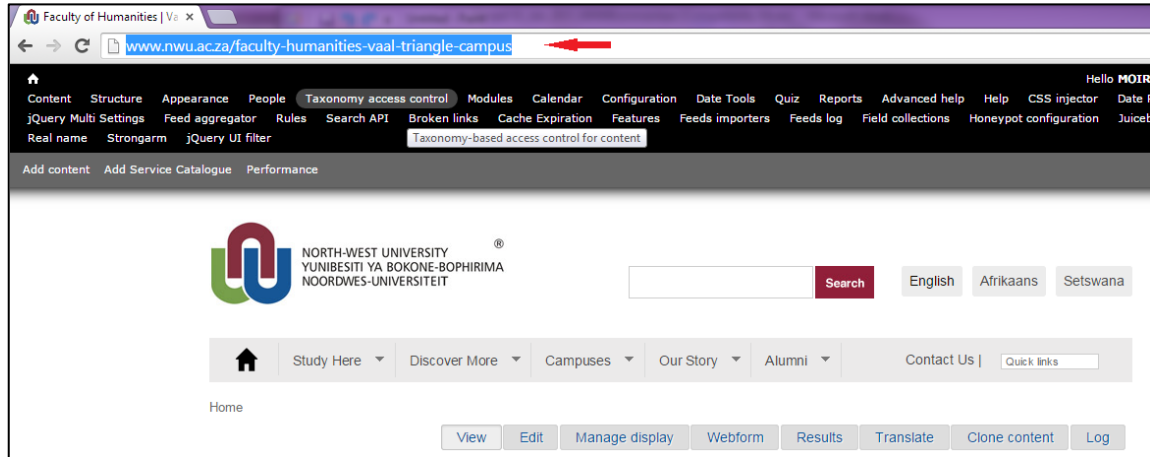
Faculty of Humanities | Va ×

www.nwu.ac.za/faculty-humanities-vaal-triangle-campus

Hello MOIR

Content Structure Appearance People Taxonomy access control Modules Calendar Configuration Date Tools Quiz Reports Advanced help Help CSS injector Date F
jQuery Multi Settings Feed aggregator Rules Search API Broken links Cache Expiration Features Feeds importers Feeds log Field collections Honeypot configuration Juiceb
Real name Strongarm jQuery UI filter

Taxonomy-based access control for content

Add content Add Service Catalogue Performance

NORTH-WEST UNIVERSITY ®
YUNIBESITI YA BOKONE-BOPHIRIMA
NOORDWES-UNIVERSITEIT

Search

English Afrikaans Setswana

Study Here Discover More Campuses Our Story Alumni Contact Us | Quick links

Home

View Edit Manage display Webform Results Translate Clone content Log